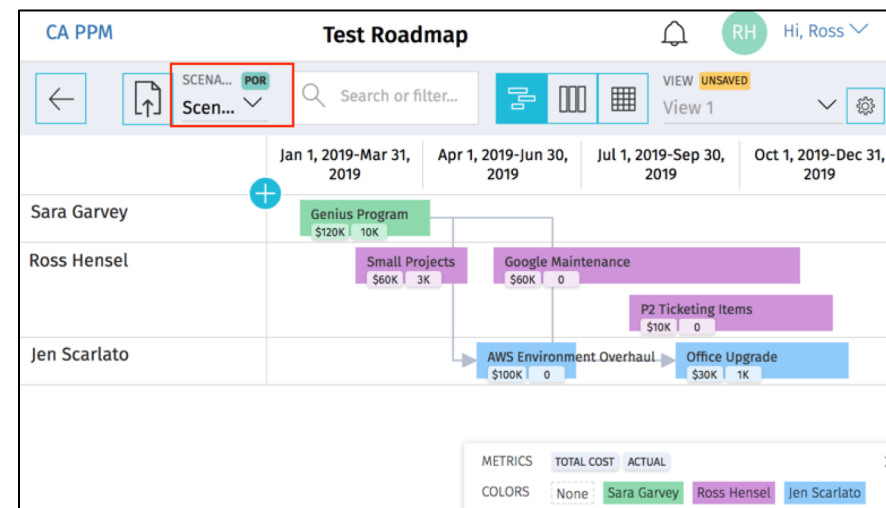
CA PPM

Test Roadmap

RH Hi, Ross

SCENA... POR
Scen...

Search or filter...

VIEW UNSAVED
View 1

Jan 1, 2019-Mar 31, 2019

Apr 1, 2019-Jun 30, 2019

Jul 1, 2019-Sep 30, 2019

Oct 1, 2019-Dec 31, 2019

Sara Garvey

Genius Program
$120K 10K

Ross Hensel

Small Projects
$60K 3K

Google Maintenance
$60K 0

P2 Ticketing Items
$10K 0

Jen Scarlato

AWS Environment Overhaul
$100K 0

Office Upgrade
$30K 1K

METRICS TOTAL COST ACTUAL

COLORS None Sara Garvey Ross Hensel Jen Scarlato